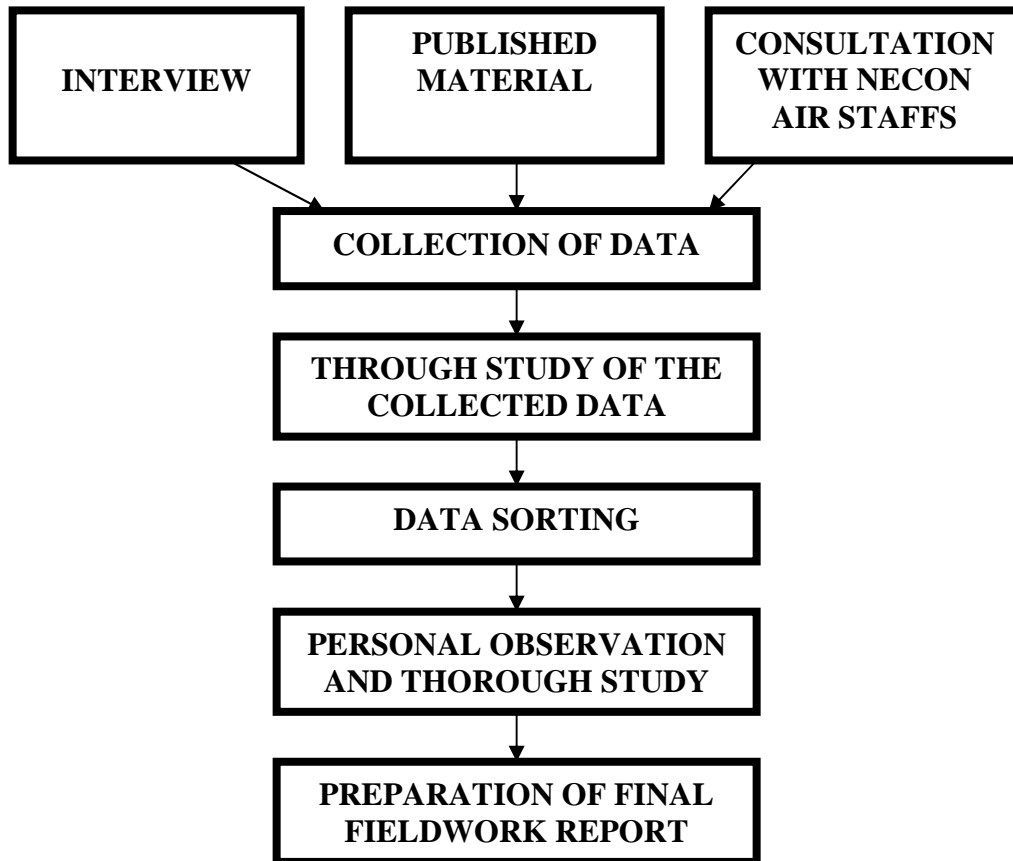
INTERVIEW

PUBLISHED MATERIAL

CONSULTATION WITH NECON AIR STAFFS

COLLECTION OF DATA

THROUGH STUDY OF THE COLLECTED DATA

DATA SORTING

PERSONAL OBSERVATION AND THOROUGH STUDY

PREPARATION OF FINAL FIELDWORK REPORT